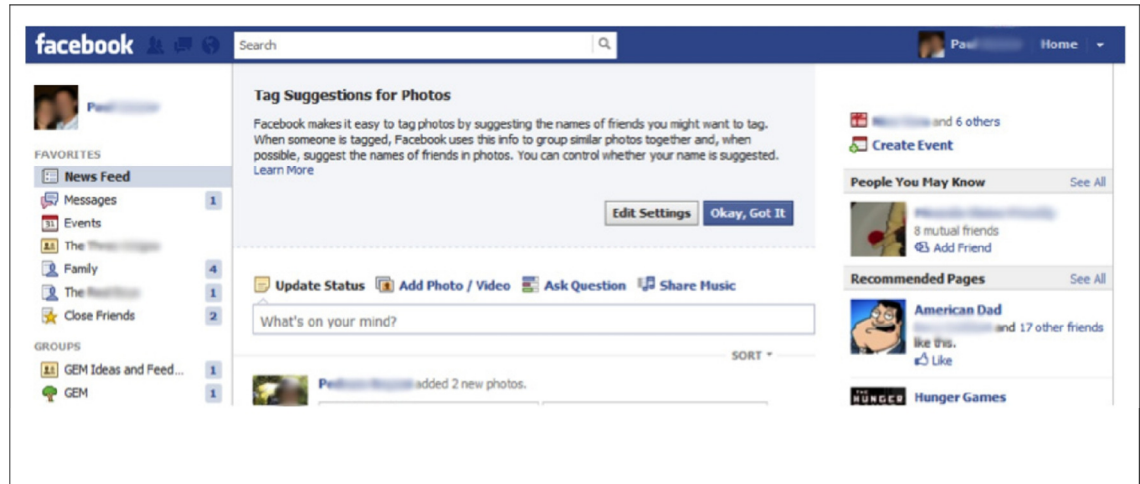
facebook

Search

Pau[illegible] Home

Pau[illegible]

FAVORITES
News Feed
Messages 1
Events
The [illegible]
Family 4
The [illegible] 1
Close Friends 2

GROUPS
GEM Ideas and Feed... 1
GEM 1

Tag Suggestions for Photos

Facebook makes it easy to tag photos by suggesting the names of friends you might want to tag. When someone is tagged, Facebook uses this info to group similar photos together and, when possible, suggest the names of friends in photos. You can control whether your name is suggested. Learn More

Edit Settings | Okay, Got It

Update Status | Add Photo / Video | Ask Question | Share Music

What's on your mind?

SORT

Pe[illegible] added 2 new photos.

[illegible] and 6 others
Create Event

People You May Know See All
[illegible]
8 mutual friends
Add Friend

Recommended Pages See All
American Dad
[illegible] and 17 other friends like this.
Like

Hunger Games